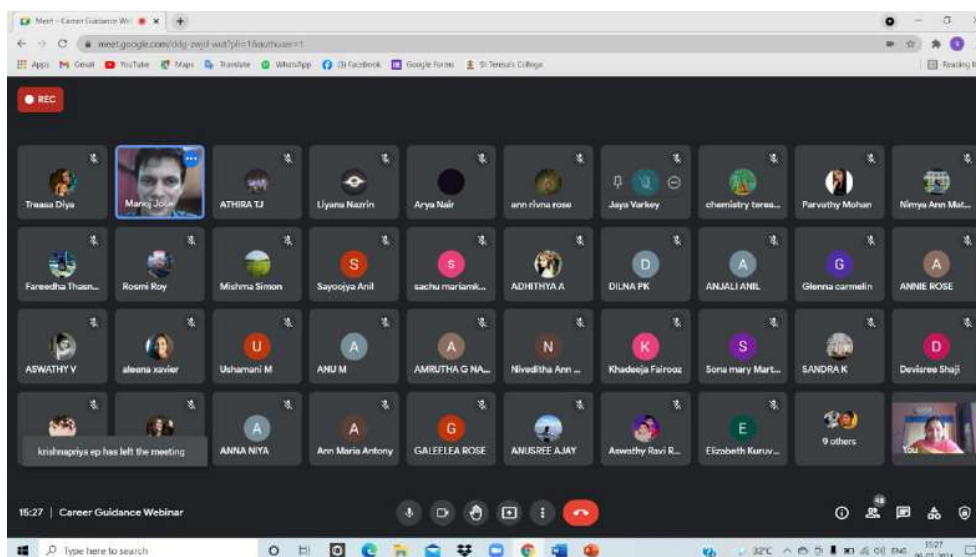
Meet – Career Guidance Wel

meet.google.com/ddg-zwjd-wat?pli=1&authuser=1

Apps Gmail YouTube Maps Translate WhatsApp (3) Facebook Google Forms St Teresa's College

Reading list

REC

Treasa Diya
Manoj Jose
ATHIRA TJ
Liyana Nazrin
Arya Nair
ann rivna rose
Jaya Varkey
chemistry teres...
Parvathy Mohan
Nimya Ann Mat...

Fareedha Thasn...
Rosmi Roy
Mishma Simon
S
Sayoojya Anil
S
sachu mariamk...
ADHITHYA A
D
DILNA PK
A
ANJALI ANIL
G
Glenna carmelin
A
ANNIE ROSE

ASWATHY V
aleena xavier
U
Ushamani M
A
ANU M
A
AMRUTHA G NA...
N
Niveditha Ann ...
K
Khadeeja Fairooz
S
Sona mary Mart...
SANDRA K
D
Devisree Shaji

krishnapriya ep has left the meeting
A
ANNA NIYA
A
Ann Maria Antony
G
GALEELEA ROSE
ANUSREE AJAY
Aswathy Ravi R...
E
Elizabeth Kuruv...
9 others
You

15:27 | Career Guidance Webinar

48

Type here to search

32°C ENG 15:27